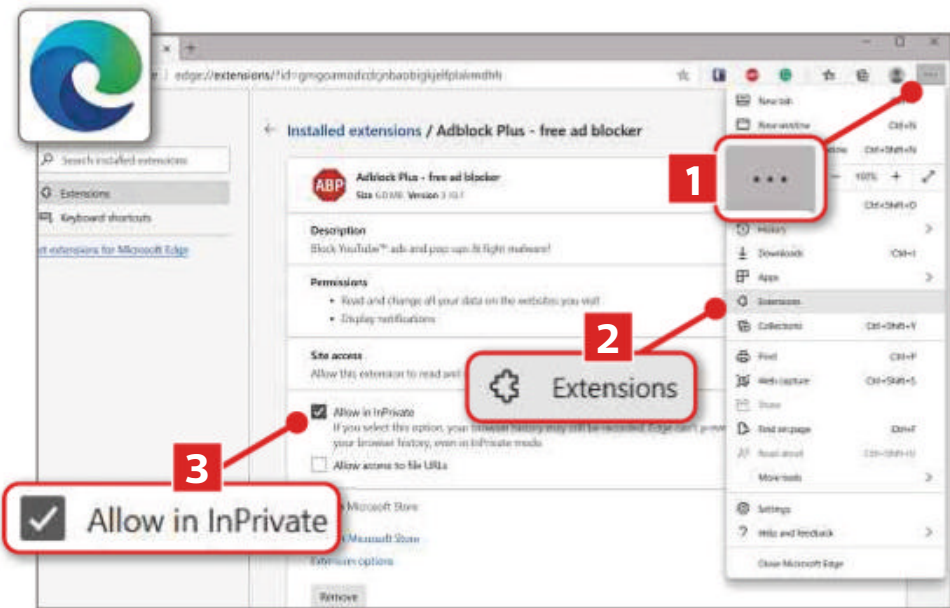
edge://extensions/?id=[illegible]

Search installed extensions

Extensions

Keyboard shortcuts

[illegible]t extensions for Microsoft Edge

Installed extensions / Adblock Plus - free ad blocker

ABP

Adblock Plus - free ad blocker

Size 6.0 MB Version 3.10.1

Description

Block YouTube™ ads and pop-ups & fight malware!

Permissions

• Read and change all your data on the websites you visit

• Display notifications

Site access

Allow this extension to read and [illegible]

Allow in InPrivate

If you select this option, your browser history may not be recorded. Edge can't prevent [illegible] your browser history, even in InPrivate mode.

Allow access to file URLs

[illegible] Microsoft Store

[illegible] Microsoft Store

Extension options

Remove

New tab

New window

Ctrl+N

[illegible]dow

Ctrl+Shift+N

100%

Ctrl+Shift+O

History

Downloads

Ctrl+J

Apps

Extensions

Collections

Ctrl+Shift+Y

Print

Ctrl+P

Web capture

Ctrl+Shift+S

Share

Find on page

Ctrl+F

Read aloud

Ctrl+Shift+U

More tools

Settings

Help and feedback

Close Microsoft Edge

1

• • •

2

Extensions

3

Allow in InPrivate